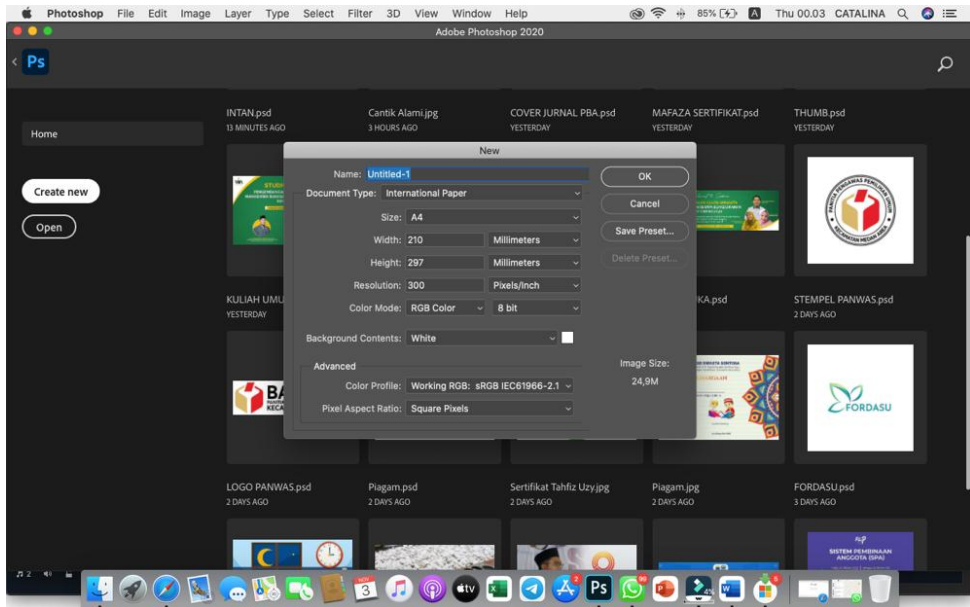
Photoshop File Edit Image Layer Type Select Filter 3D View Window Help
85% A Thu 00.03 CATALINA
Adobe Photoshop 2020
Ps

Home

Create new

Open

INTAN.psd
13 MINUTES AGO

Cantik Alami.jpg
3 HOURS AGO

COVER JURNAL PBA.psd
YESTERDAY

MAFAZA SERTIFIKAT.psd
YESTERDAY

THUMB.psd
YESTERDAY

New

Name: Untitled-1
Document Type: International Paper
Size: A4
Width: 210 Millimeters
Height: 297 Millimeters
Resolution: 300 Pixels/Inch
Color Mode: RGB Color 8 bit
Background Contents: White
Advanced
Color Profile: Working RGB: sRGB IEC61966-2.1
Pixel Aspect Ratio: Square Pixels

OK
Cancel
Save Preset...
Delete Preset...

Image Size:
24,9M

KULIAH UMU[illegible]
YESTERDAY

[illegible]KA.psd

STEMPEL PANWAS.psd
2 DAYS AGO

FORDASU

LOGO PANWAS.psd
2 DAYS AGO

Piagam.psd
2 DAYS AGO

Sertifikat Tahfiz Uzy.jpg
2 DAYS AGO

Piagam.jpg
2 DAYS AGO

FORDASU.psd
3 DAYS AGO

SISTEM PEMBINAAN ANGGOTA (SPA)